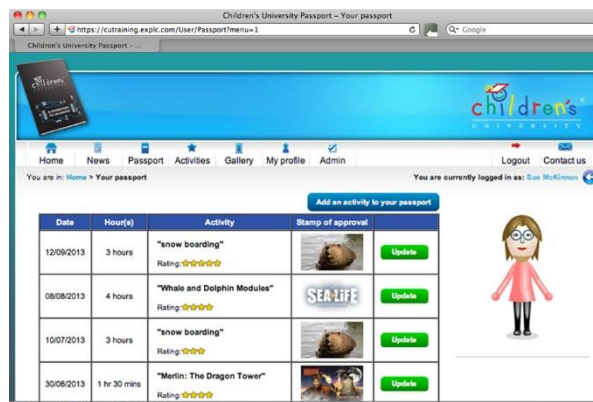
Children's University Passport – Your passport

https://cutraining.explc.com/User/Passport?menu=1

Google

Children's University Passport – ...

children's UNIVERSITY

Home News Passport Activities Gallery My profile Admin

Logout Contact us

You are in: Home > Your passport

You are currently logged in as: Sue McKinnon

Add an activity to your passport

| Date | Hour(s) | Activity | Stamp of approval | |
|---|---|---|---|---|
| 12/09/2013 | 3 hours | "snow boarding" Rating: | | Update |
| 08/08/2013 | 4 hours | "Whale and Dolphin Modules" Rating: | SEA LIFE | Update |
| 10/07/2013 | 3 hours | "snow boarding" Rating: | | Update |
| 30/06/2013 | 1 hr 30 mins | "Merlin: The Dragon Tower" Rating: | | Update |